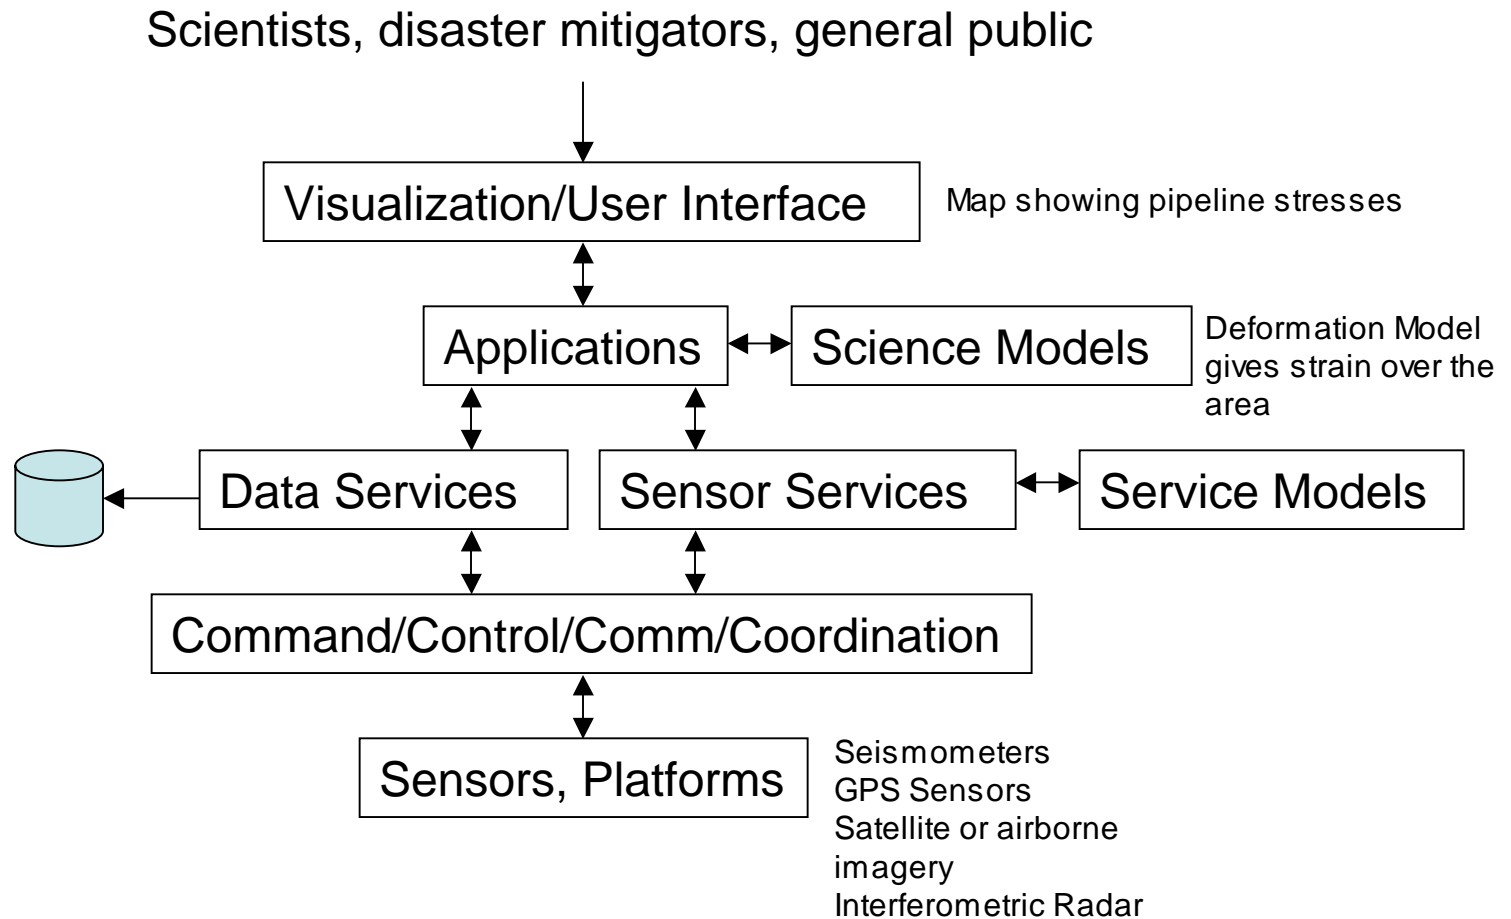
Scientists, disaster mitigators, general public

Visualization/User Interface

Map showing pipeline stresses

Applications

Science Models

Deformation Model gives strain over the area

Data Services

Sensor Services

Service Models

Command/Control/Comm/Coordination

Sensors, Platforms

Seismometers
GPS Sensors
Satellite or airborne imagery
Interferometric Radar